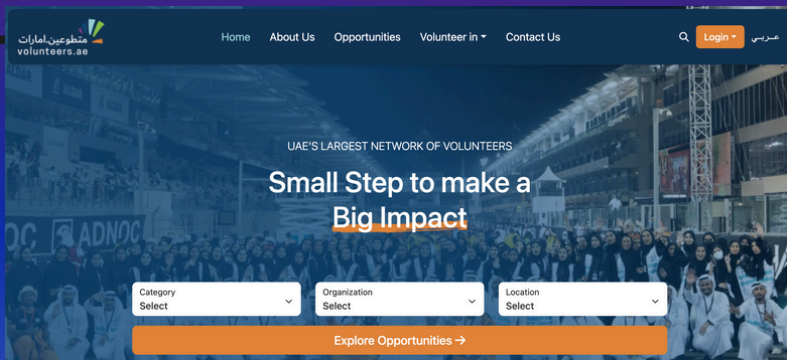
متطوعين.امارات
volunteers.ae

Home About Us Opportunities Volunteer in Contact Us Login عربي

UAE'S LARGEST NETWORK OF VOLUNTEERS

Small Step to make a Big Impact

ADNOC ADNOC

Category
Select

Organization
Select

Location
Select

Explore Opportunities →